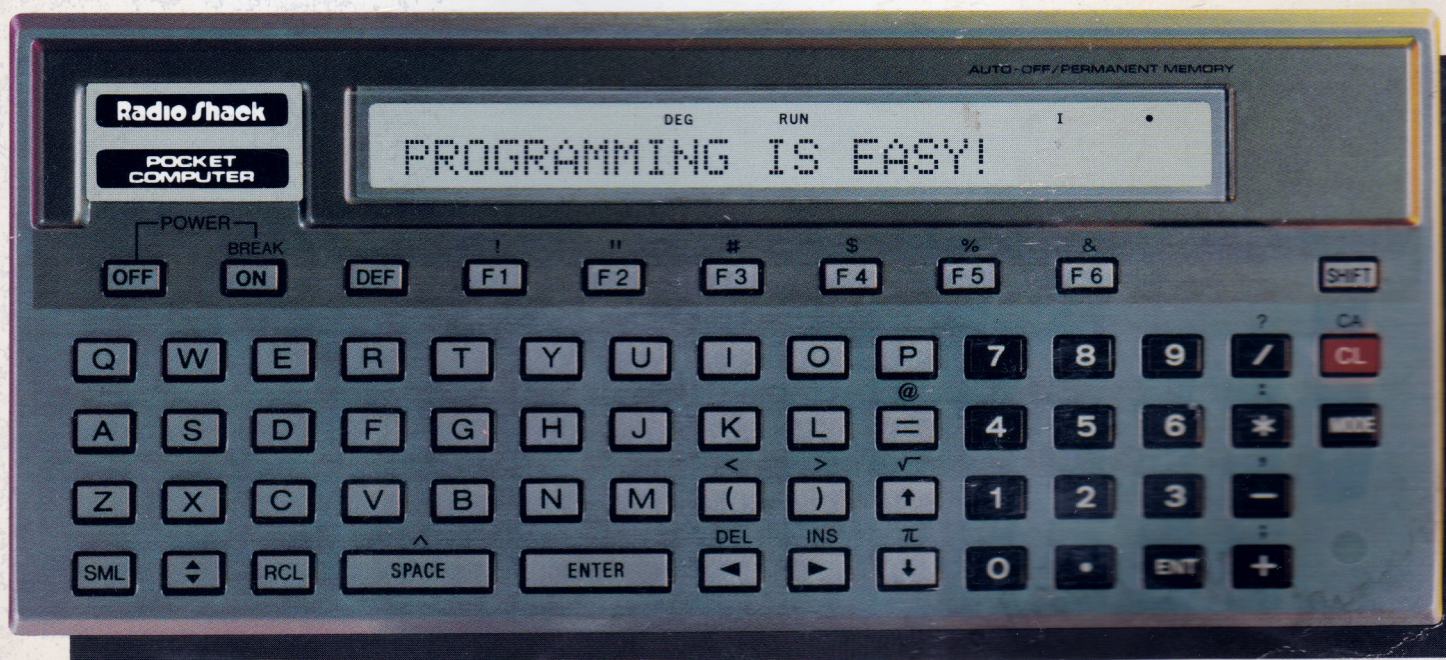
AUTO-OFF/PERMANENT MEMORY

Radio Shack
POCKET COMPUTER

DEG RUN I •
PROGRAMMING IS EASY!

POWER
BREAK
OFF ON DEF
! F1
" F2
# F3
$ F4
% F5
& F6
SHIFT

Q W E R T Y U I O P 7 8 9 ? / CA CL
A S D F G H J K L @ = 4 5 6 : * MODE
Z X C V B N M < ( > ) √ ↑ 1 2 3 ; −
SML ⇕ RCL ^ SPACE ENTER DEL ◄ INS ► π ↓ 0 • ENT : +